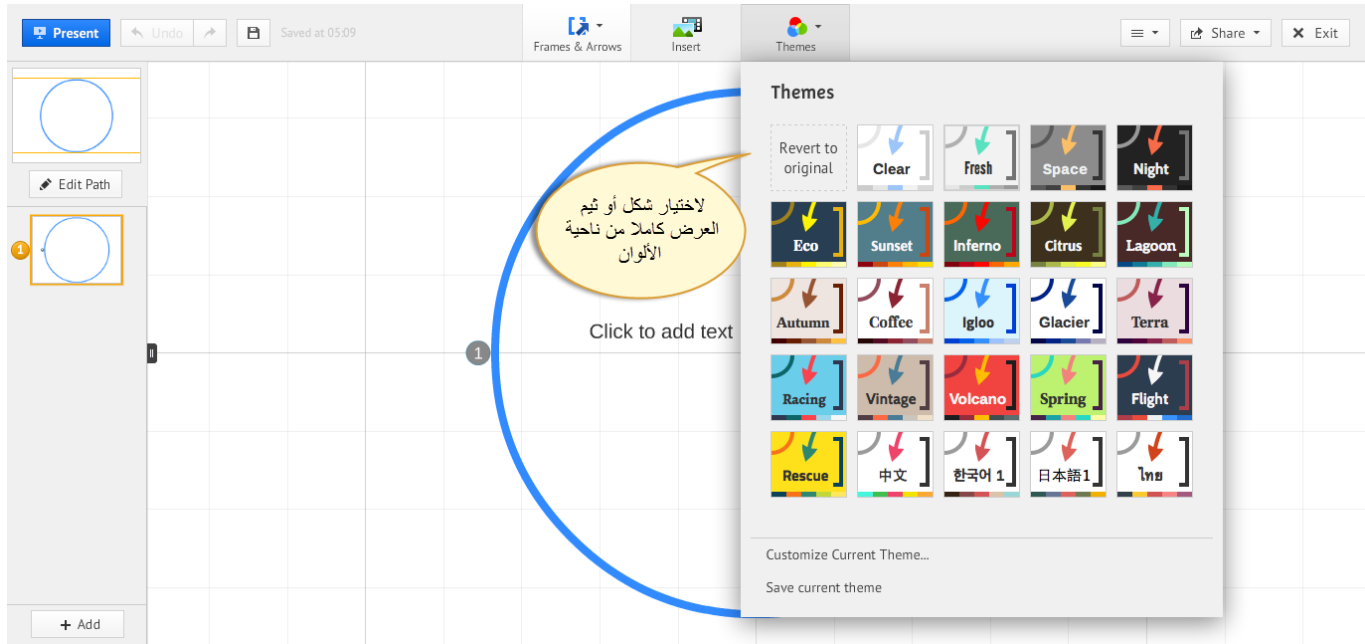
Present Undo Saved at 05:09

Frames & Arrows Insert Themes

Share Exit

Edit Path

1

+ Add

لاختيار شكل أو ثيم العرض كاملا من ناحية الألوان

Click to add text

1

Themes

Revert to original

Clear Fresh Space Night

Eco Sunset Inferno Citrus Lagoon

Autumn Coffee Igloo Glacier Terra

Racing Vintage Volcano Spring Flight

Rescue 中文 한국어 1 日本語1 ไทย

Customize Current Theme...

Save current theme